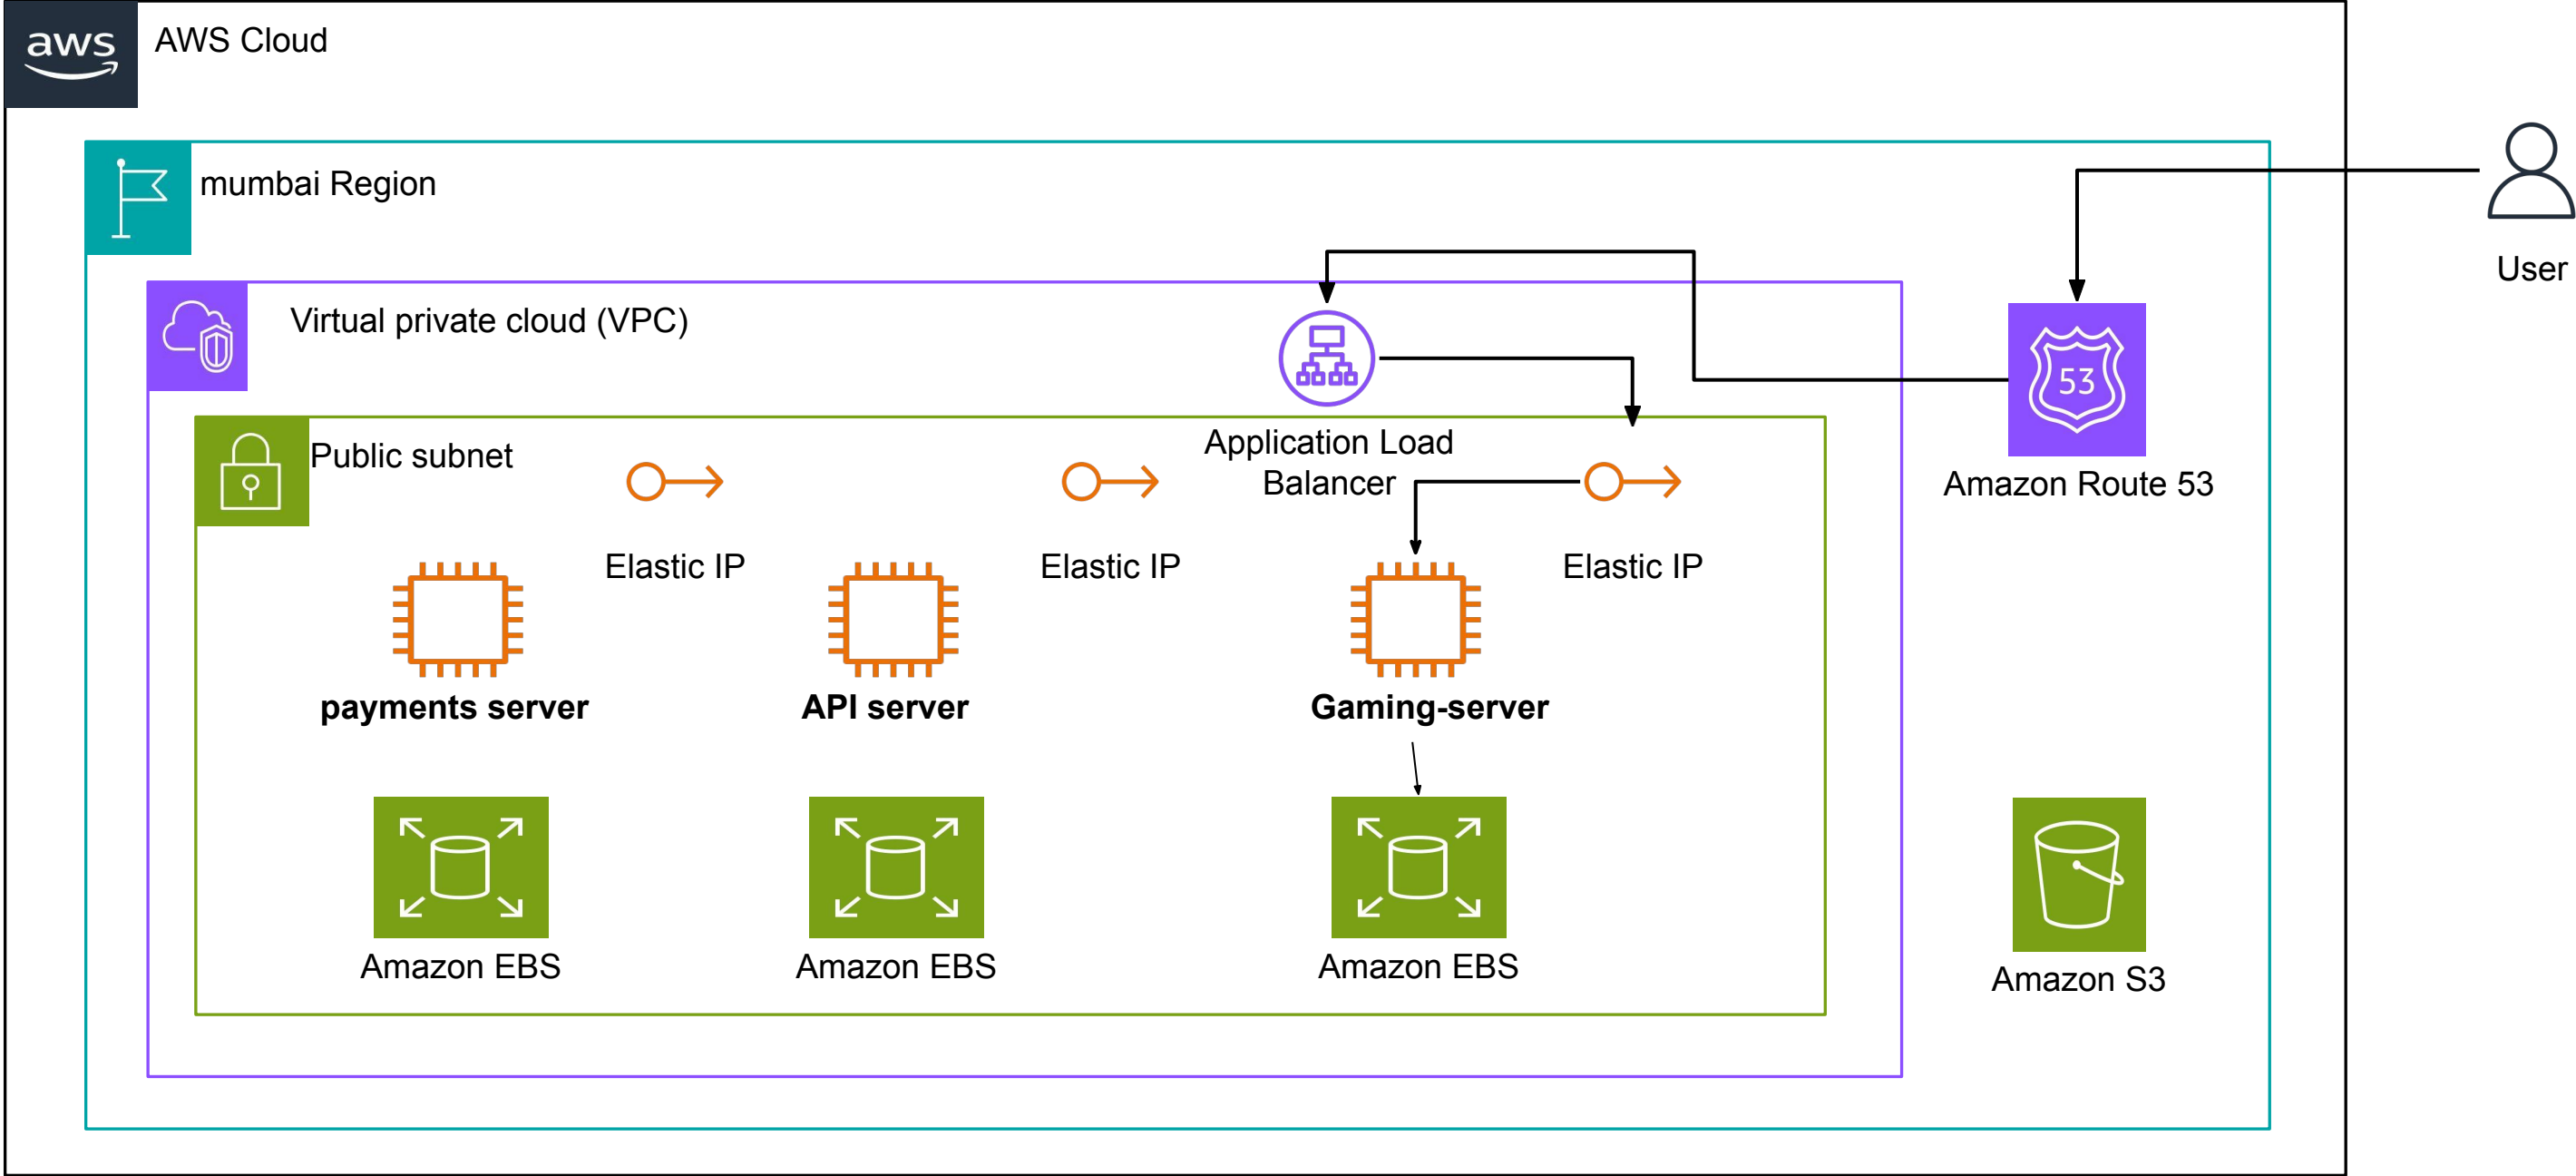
aws

AWS Cloud

mumbai Region

Virtual private cloud (VPC)

User

53

Amazon Route 53

Application Load Balancer

Public subnet

Elastic IP

Elastic IP

Elastic IP

payments server

API server

Gaming-server

Amazon EBS

Amazon EBS

Amazon EBS

Amazon S3